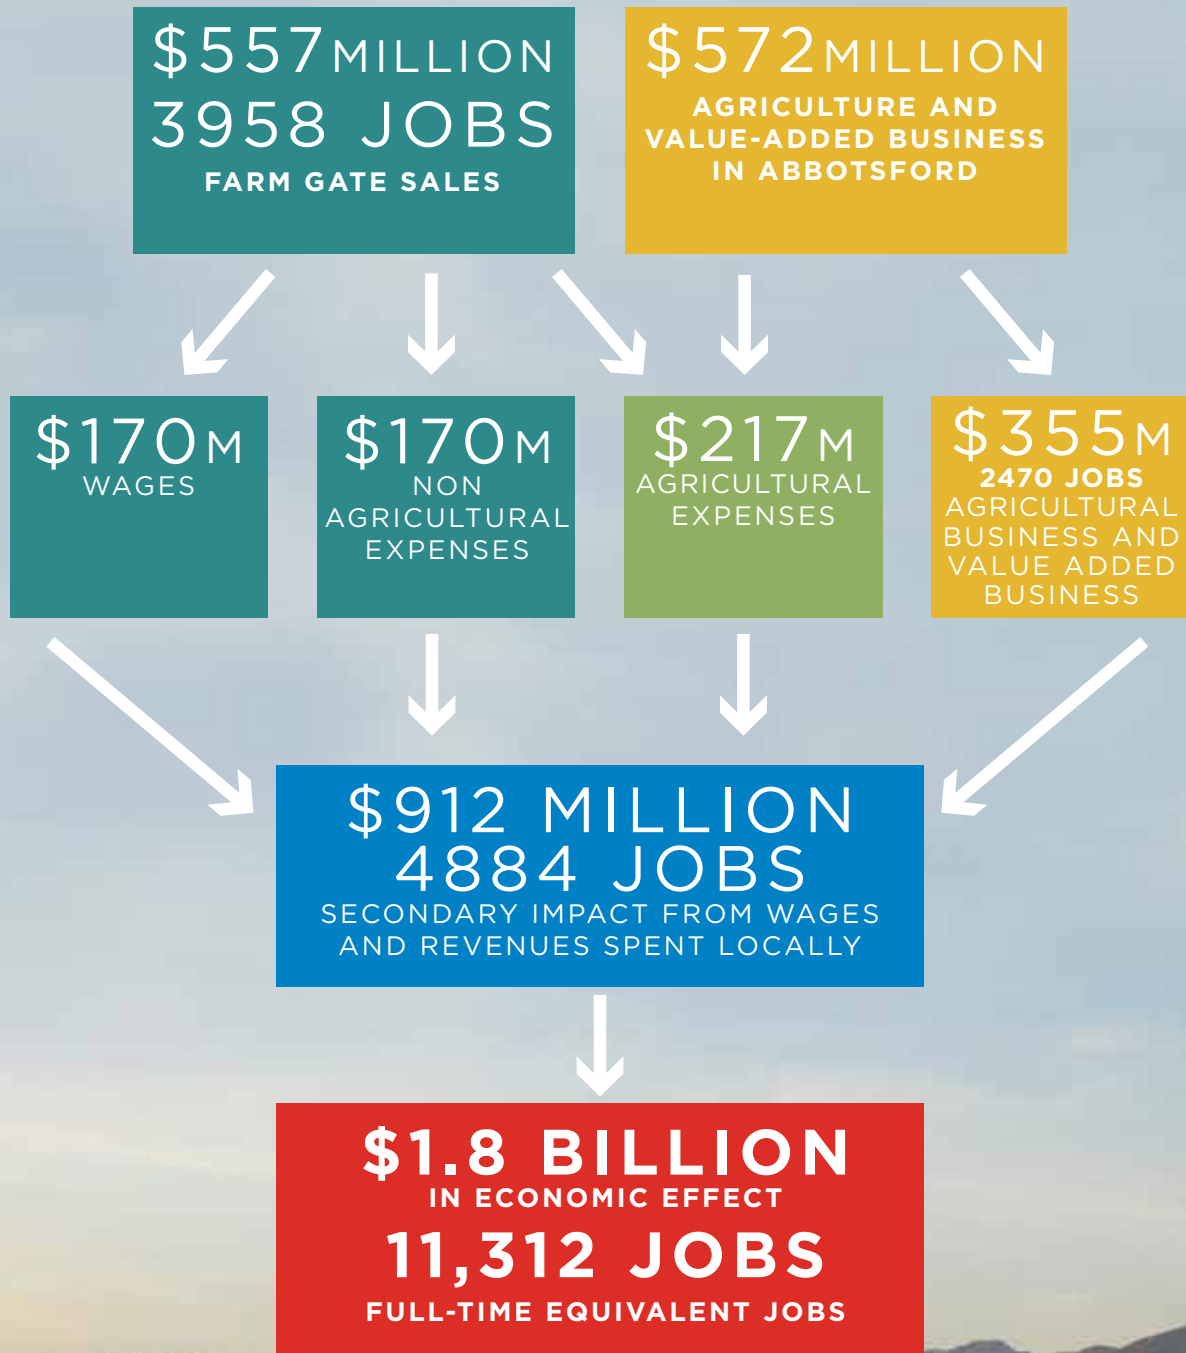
$557MILLION
3958 JOBS
FARM GATE SALES

$572MILLION
AGRICULTURE AND VALUE-ADDED BUSINESS IN ABBOTSFORD

$170M
WAGES

$170M
NON AGRICULTURAL EXPENSES

$217M
AGRICULTURAL EXPENSES

$355M
2470 JOBS
AGRICULTURAL BUSINESS AND VALUE ADDED BUSINESS

$912 MILLION
4884 JOBS
SECONDARY IMPACT FROM WAGES AND REVENUES SPENT LOCALLY

$1.8 BILLION
IN ECONOMIC EFFECT
11,312 JOBS
FULL-TIME EQUIVALENT JOBS